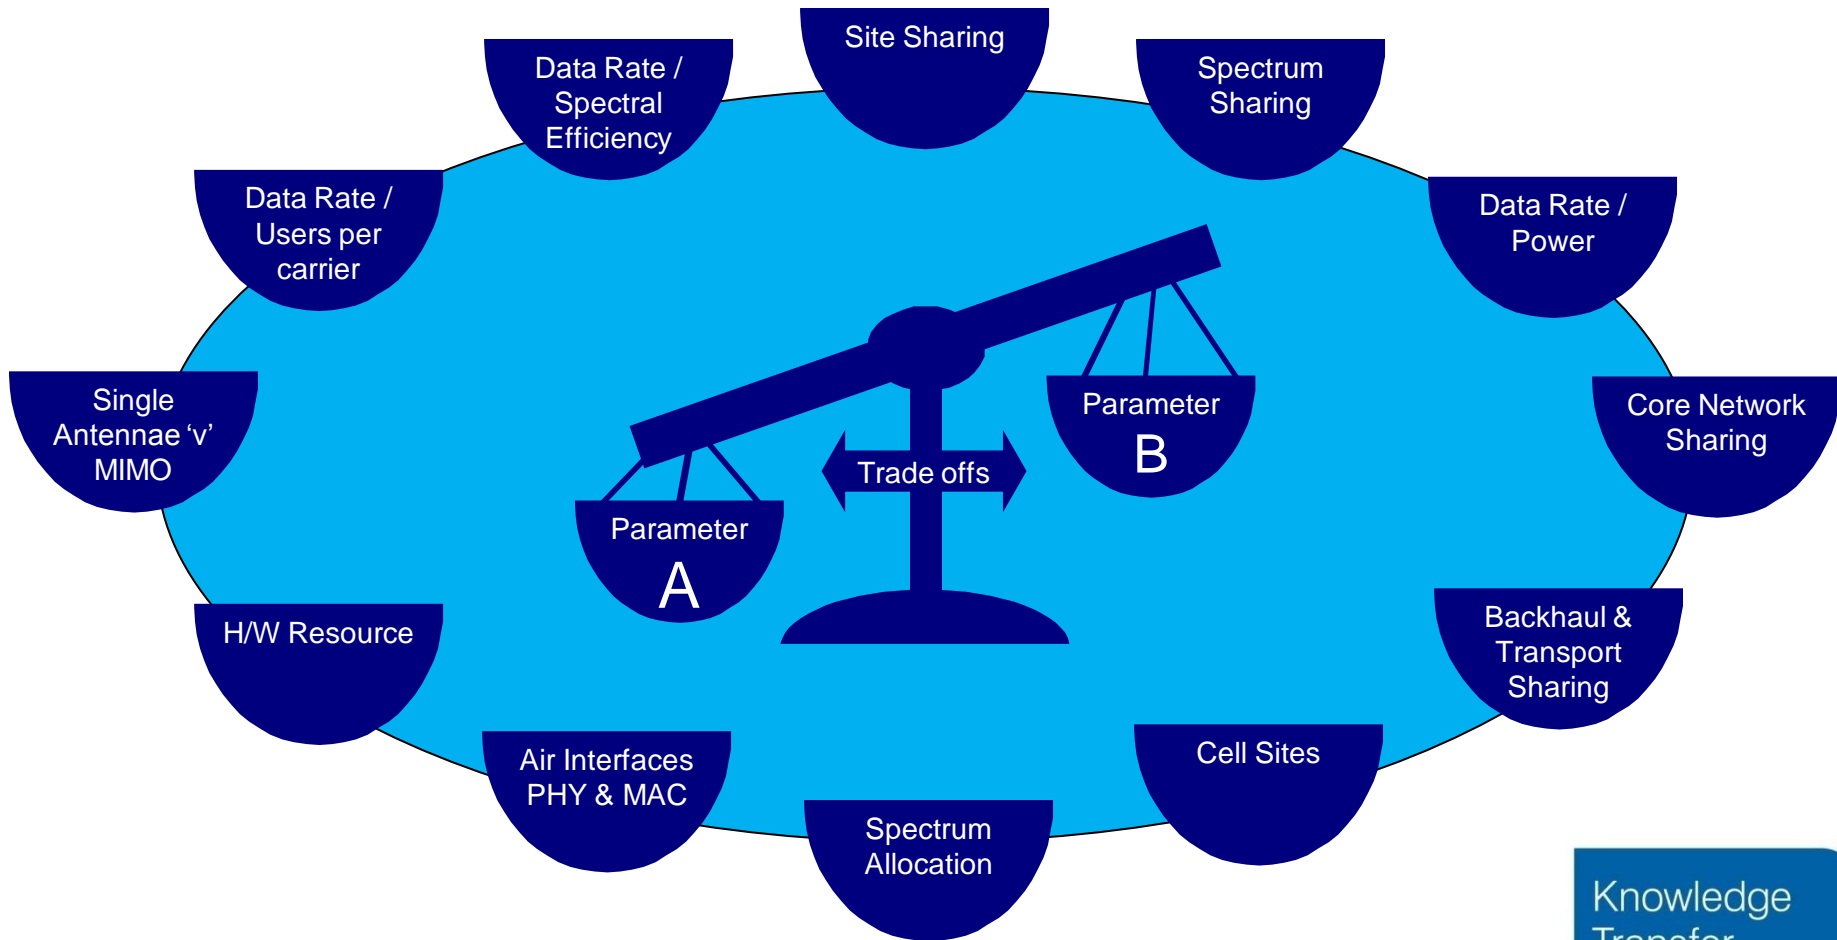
Site Sharing

Spectrum Sharing

Data Rate / Power

Core Network Sharing

Backhaul & Transport Sharing

Cell Sites

Spectrum Allocation

Air Interfaces PHY & MAC

H/W Resource

Single Antennae ‘v’ MIMO

Data Rate / Users per carrier

Data Rate / Spectral Efficiency

Parameter B

Trade offs

Parameter A

Knowledge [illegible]